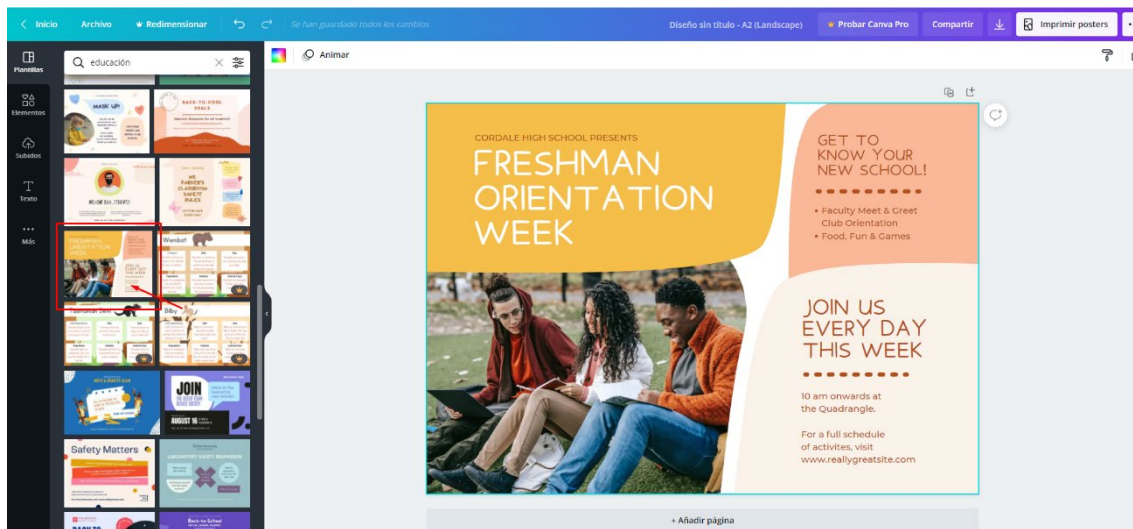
Inicio Archivo Redimensionar Se han guardado todos los cambios Diseño sin título - A2 (Landscape) Probar Canva Pro Compartir Imprimir posters

Plantillas
Elementos
Subidos
Texto
Más

educación

Animar

MASK UP!
BACK-TO-COOL RULES
WELCOME BACK, STUDENTS!
MS. FABER'S CLASSROOM SAFETY RULES
FRESHMAN ORIENTATION WEEK
Wombat
JOIN
AUGUST 16
Safety Matters
LABORATORY SAFETY REMINDERS
Back-to-School

CORDALE HIGH SCHOOL PRESENTS
FRESHMAN ORIENTATION WEEK

GET TO KNOW YOUR NEW SCHOOL!

• Faculty Meet & Greet
Club Orientation
• Food, Fun & Games

JOIN US EVERY DAY THIS WEEK

10 am onwards at the Quadrangle.

For a full schedule of activites, visit www.reallygreatsite.com

+ Añadir página